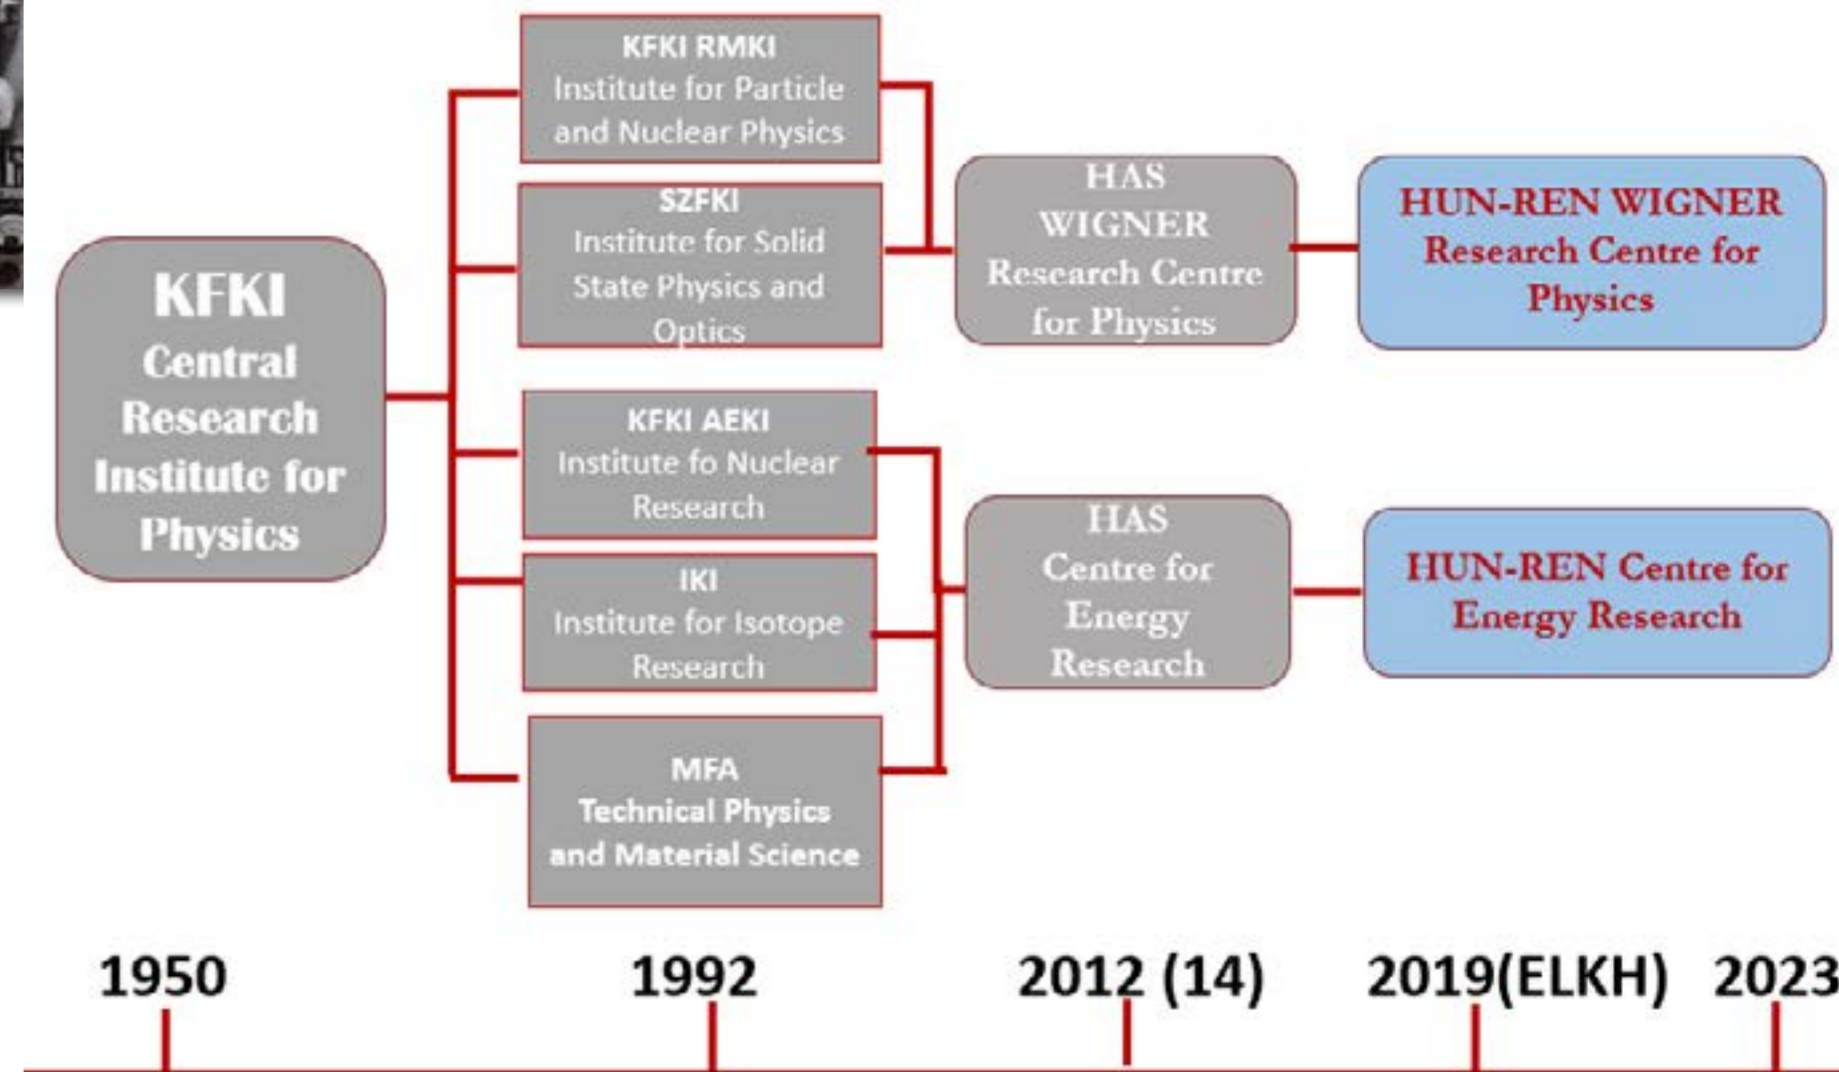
KFKI
Central Research Institute for Physics

KFKI RMKI
Institute for Particle and Nuclear Physics

SZFKI
Institute for Solid State Physics and Optics

KFKI AEKI
Institute fo Nuclear Research

IKI
Institute for Isotope Research

MFA
Technical Physics and Material Science

HAS
WIGNER
Research Centre for Physics

HAS
Centre for Energy Research

HUN-REN WIGNER
Research Centre for Physics

HUN-REN Centre for Energy Research

1950

1992

2012 (14)

2019(ELKH)

2023